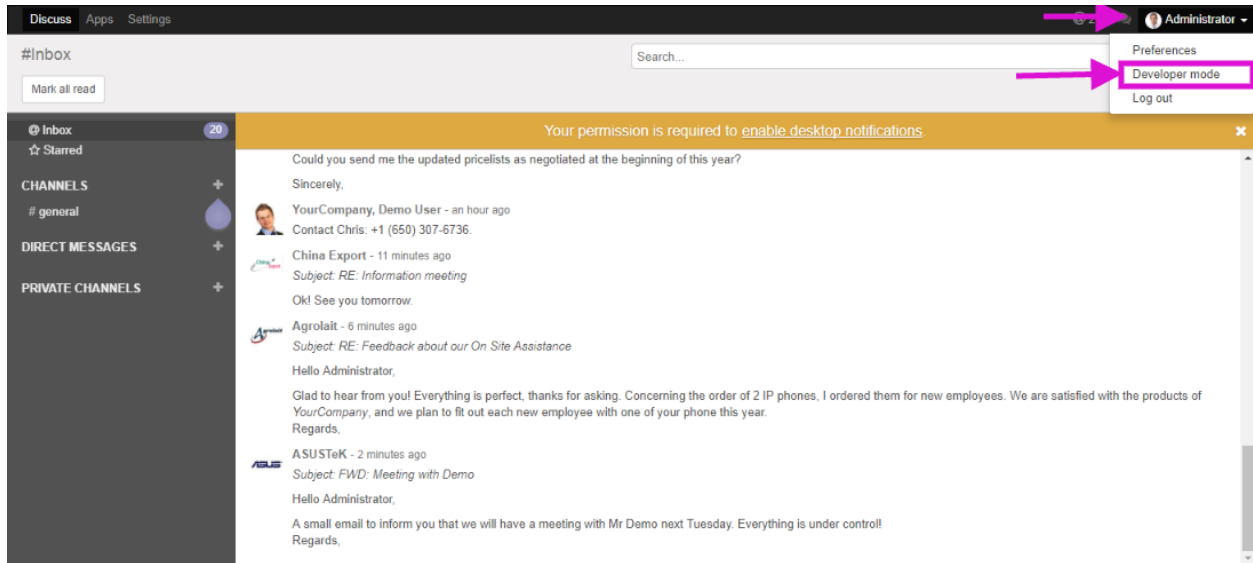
Discuss Apps Settings

Administrator

Preferences
Developer mode
Log out

#Inbox

Mark all read

Search...

@ Inbox 20
☆ Starred

CHANNELS +
# general

DIRECT MESSAGES +

PRIVATE CHANNELS +

Your permission is required to enable desktop notifications.

Could you send me the updated pricelists as negotiated at the beginning of this year?

Sincerely,

YourCompany, Demo User - an hour ago
Contact Chris: +1 (650) 307-6736.

China Export - 11 minutes ago
Subject: RE: Information meeting

Ok! See you tomorrow.

Agrolait - 6 minutes ago
Subject: RE: Feedback about our On Site Assistance

Hello Administrator,

Glad to hear from you! Everything is perfect, thanks for asking. Concerning the order of 2 IP phones, I ordered them for new employees. We are satisfied with the products of YourCompany, and we plan to fit out each new employee with one of your phone this year.
Regards,

ASUSTeK - 2 minutes ago
Subject: FWD: Meeting with Demo

Hello Administrator,

A small email to inform you that we will have a meeting with Mr Demo next Tuesday. Everything is under control!
Regards,